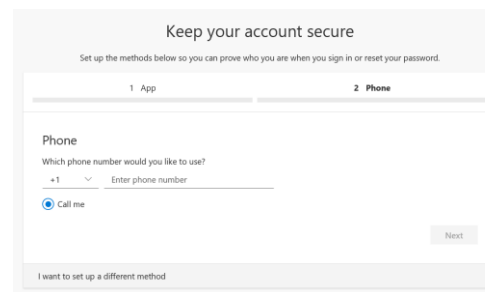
Keep your account secure

Set up the methods below so you can prove who you are when you sign in or reset your password.

1 App

2 Phone

Phone

Which phone number would you like to use?

+1

Enter phone number

Call me

Next

I want to set up a different method